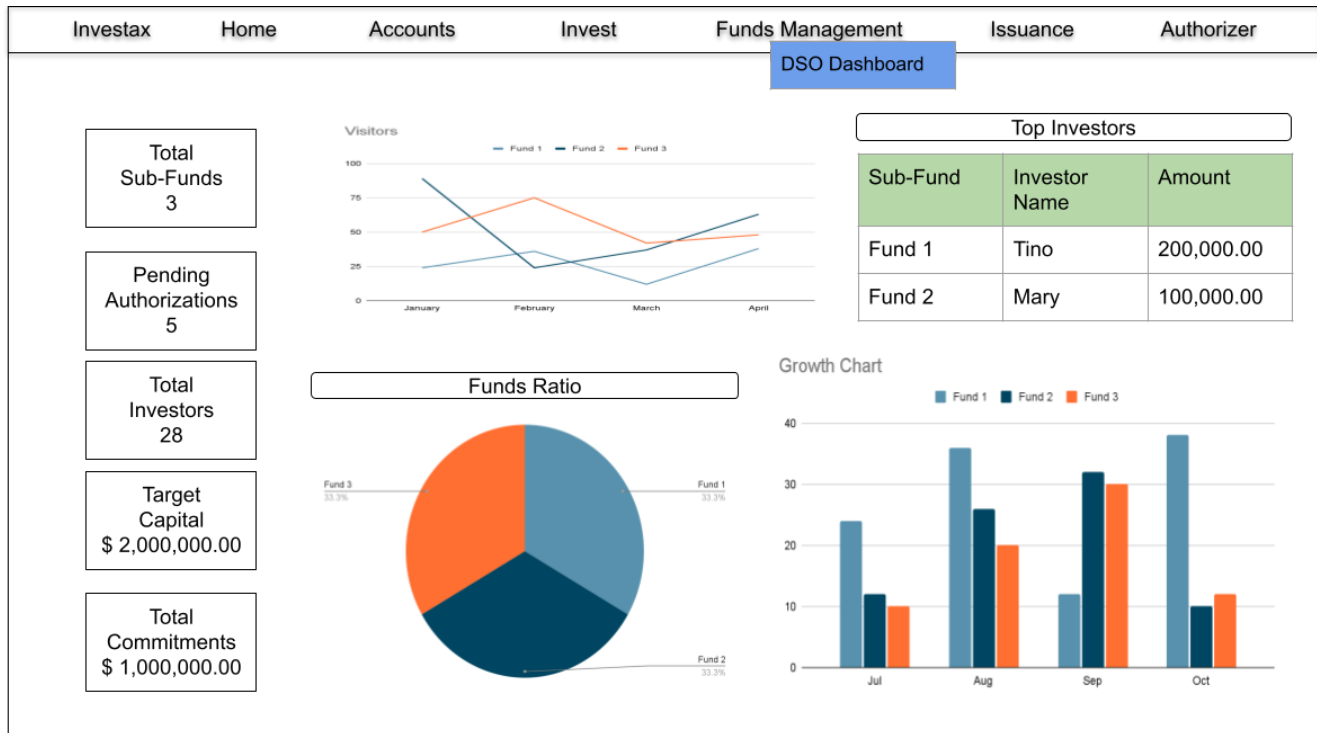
Investax Home Accounts Invest Funds Management Issuance Authorizer

DSO Dashboard

Total Sub-Funds 3

Pending Authorizations 5

Total Investors 28

Target Capital $ 2,000,000.00

Total Commitments $ 1,000,000.00

Visitors

Fund 1 Fund 2 Fund 3

100
75
50
25
0

January February March April

Top Investors

| Sub-Fund | Investor Name | Amount |
|---|---|---|
| Fund 1 | Tino | 200,000.00 |
| Fund 2 | Mary | 100,000.00 |

Funds Ratio

Fund 3
33.3%

Fund 1
33.3%

Fund 2
33.3%

Growth Chart

Fund 1 Fund 2 Fund 3

40
30
20
10
0

Jul Aug Sep Oct